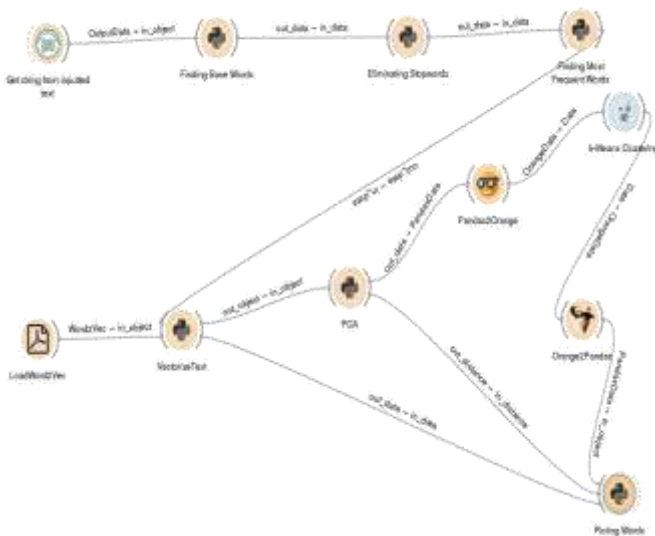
Output Data → in_object

out_data → in_data

out_data → in_data

Get string from inputted text

Finding Base Words

Eliminating Stopwords

Finding Most Frequent Words

OrangeData → Data

k-Means Clustering

map?w → map?lex

out_data → PandasData

PandasOrange

Data → OrangeData

Word2Vec → in_object

out_object → in_object

LoadWord2Vec

VectorizeText

PCA

Orange2Pandas

out_distance → in_distance

PandasData → in_object

out_data → in_data

Plotting Words